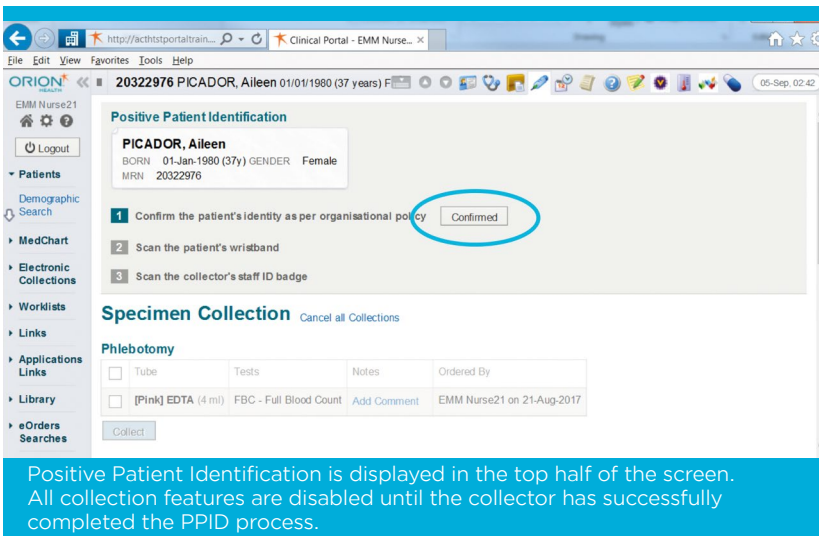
http://acthtstportaltrain... Clinical Portal - EMM Nurse... ×

File Edit View Favorites Tools Help

ORION HEALTH 20322976 PICADOR, Aileen 01/01/1980 (37 years) F 05-Sep, 02:42

EMM Nurse21

Logout

Patients

Demographic Search

MedChart

Electronic Collections

Worklists

Links

Applications Links

Library

eOrders Searches

Positive Patient Identification

PICADOR, Aileen
BORN 01-Jan-1980 (37y) GENDER Female
MRN 20322976

1 Confirm the patient's identity as per organisational policy Confirmed

2 Scan the patient's wristband

3 Scan the collector's staff ID badge

Specimen Collection Cancel all Collections

Phlebotomy

| | Tube | Tests | Notes | Ordered By |
|---|---|---|---|---|
| | [Pink] EDTA (4 ml) | FBC - Full Blood Count | Add Comment | EMM Nurse21 on 21-Aug-2017 |

Collect

Positive Patient Identification is displayed in the top half of the screen. All collection features are disabled until the collector has successfully completed the PPID process.